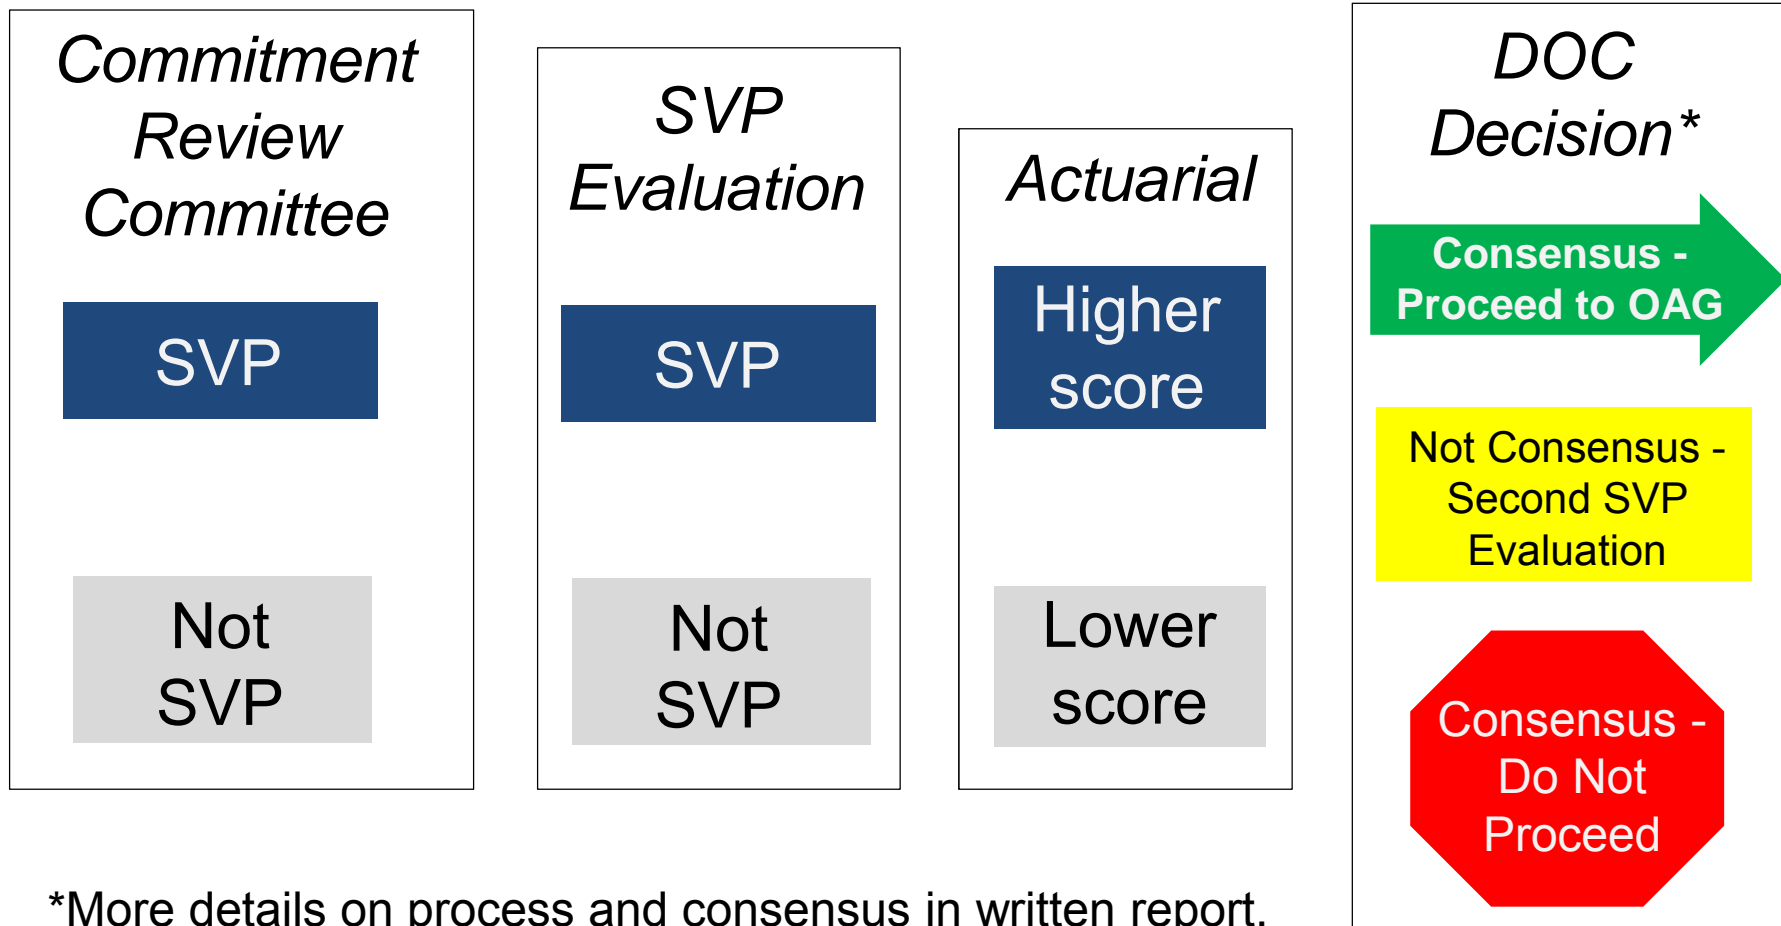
Commitment Review Committee

SVP

Not SVP

SVP Evaluation

SVP

Not SVP

Actuarial

Higher score

Lower score

DOC Decision*

Consensus - Proceed to OAG

Not Consensus - Second SVP Evaluation

Consensus - Do Not Proceed

*More details on process and consensus in written report.